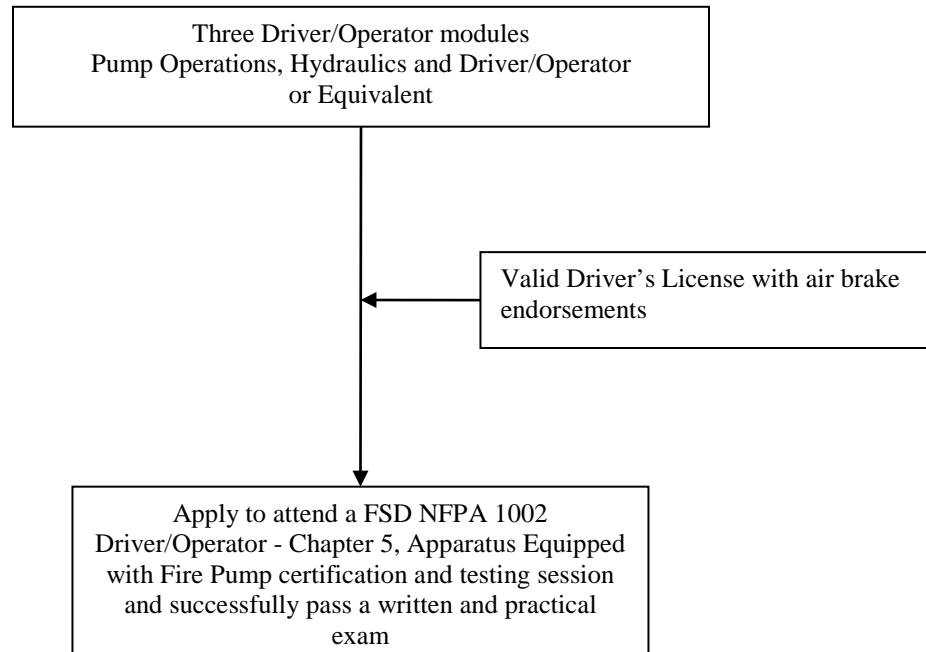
Three Driver/Operator modules
Pump Operations, Hydraulics and Driver/Operator or Equivalent

Valid Driver’s License with air brake endorsements

Apply to attend a FSD NFPA 1002 Driver/Operator - Chapter 5, Apparatus Equipped with Fire Pump certification and testing session and successfully pass a written and practical exam